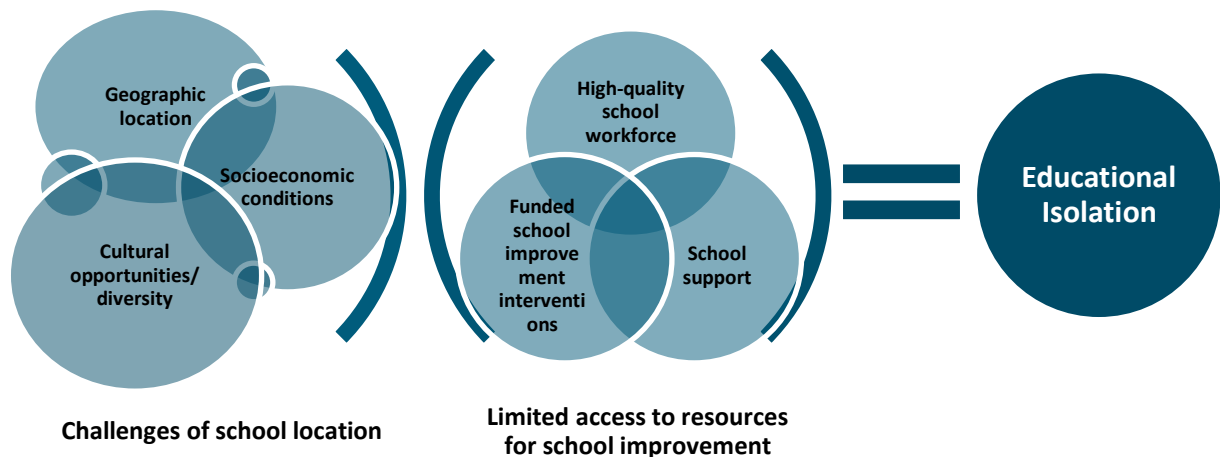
Geographic location

Socioeconomic conditions

Cultural opportunities/ diversity

High-quality school workforce

Funded school improvement interventions

School support

Educational Isolation

Challenges of school location

Limited access to resources for school improvement